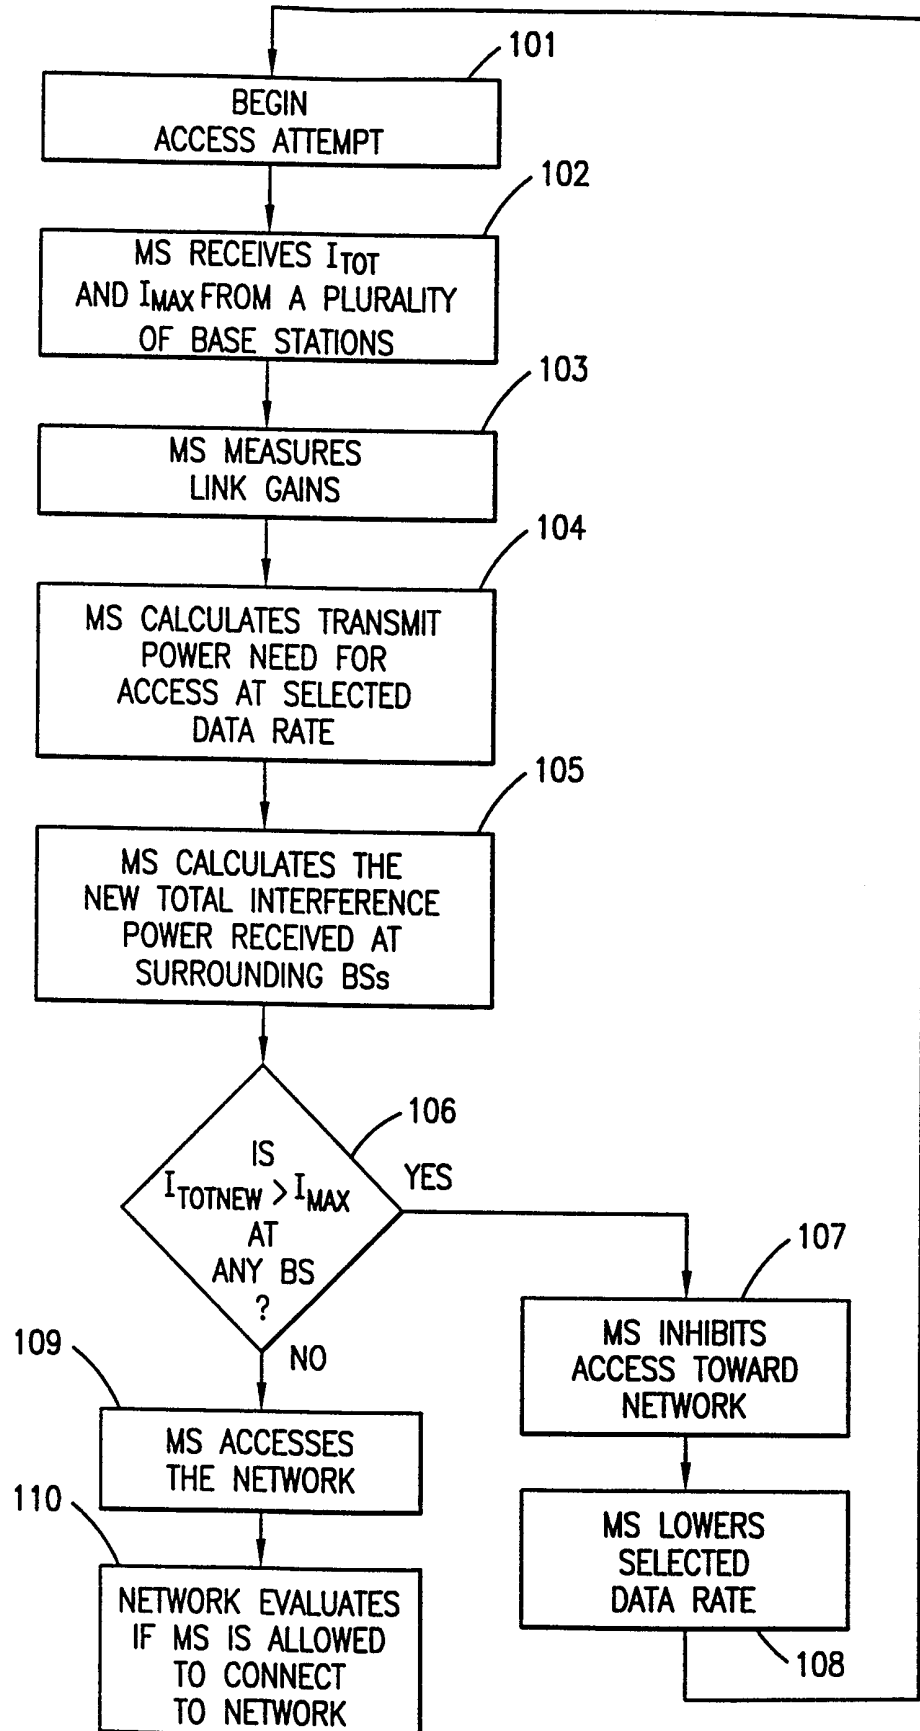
101

BEGIN ACCESS ATTEMPT

102

MS RECEIVES $I_{TOT}$ AND $I_{MAX}$ FROM A PLURALITY OF BASE STATIONS

103

MS MEASURES LINK GAINS

104

MS CALCULATES TRANSMIT POWER NEED FOR ACCESS AT SELECTED DATA RATE

105

MS CALCULATES THE NEW TOTAL INTERFERENCE POWER RECEIVED AT SURROUNDING BSs

106

IS $I_{TOTNEW} > I_{MAX}$ AT ANY BS ?

YES

NO

107

MS INHIBITS ACCESS TOWARD NETWORK

MS LOWERS SELECTED DATA RATE

108

109

MS ACCESSES THE NETWORK

110

NETWORK EVALUATES IF MS IS ALLOWED TO CONNECT TO NETWORK